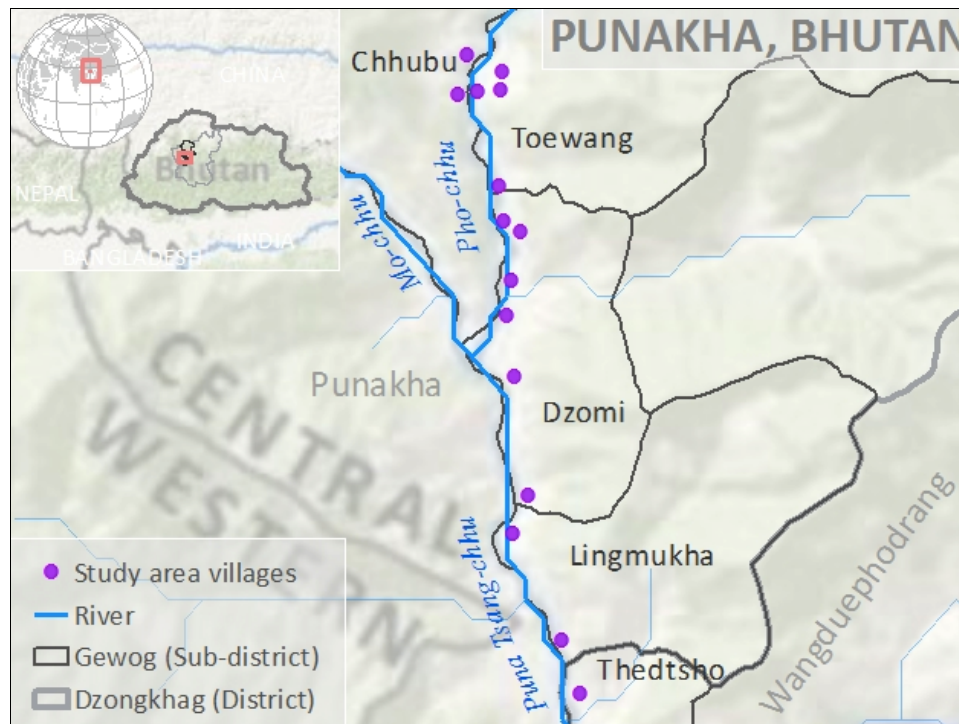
PUNAKHA, BHUTAN

CHINA
NEPAL
Bhutan
INDIA
BANGLADESH

Chhubu
Toewang
Pho-chhu
Mo-chhu
Punakha
CENTRAL
WESTERN
Dzomi
Lingmukha
Puna Tsang-chhu
Thedtsho
Wangduephodrang

Study area villages
River
Gewog (Sub-district)
Dzongkhag (District)